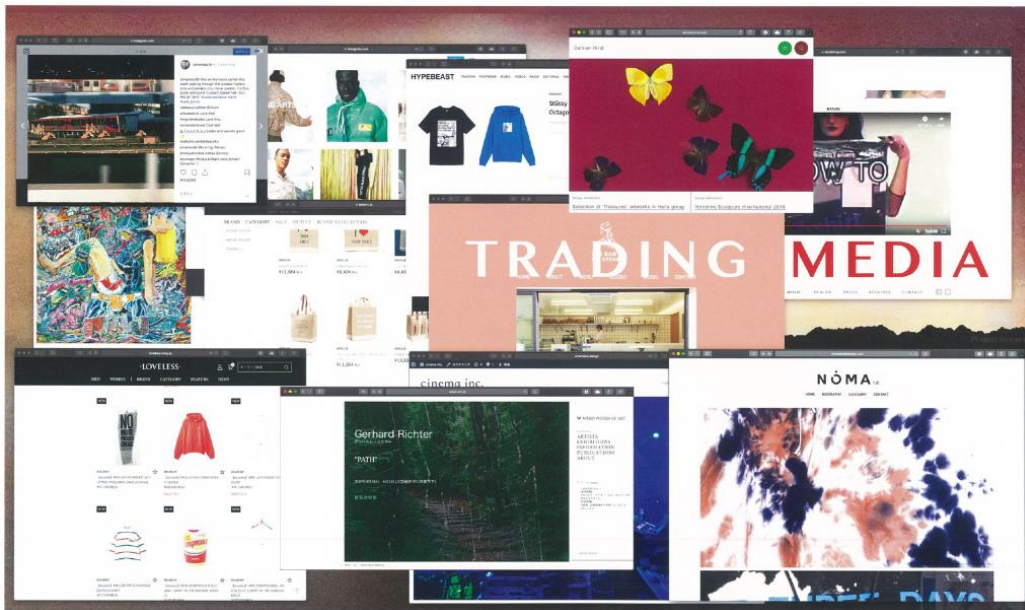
HYPEBEAST

Damien Hirst

Selection of 'Treasures' artworks in Hong group

TRADING

MEDIA

LOVELESS

MEN WOMEN BRAND CATEGORY FEATURE BLOG

cinema inc.

Gerhard Richter

"PATH"

ARTISTS
EXHIBITIONS
INFORMATION
PUBLICATIONS
ABOUT

NOMA t.d.

HOME BIOGRAPHY CATEGORY CONTACT

BRAND CATEGORY SALE